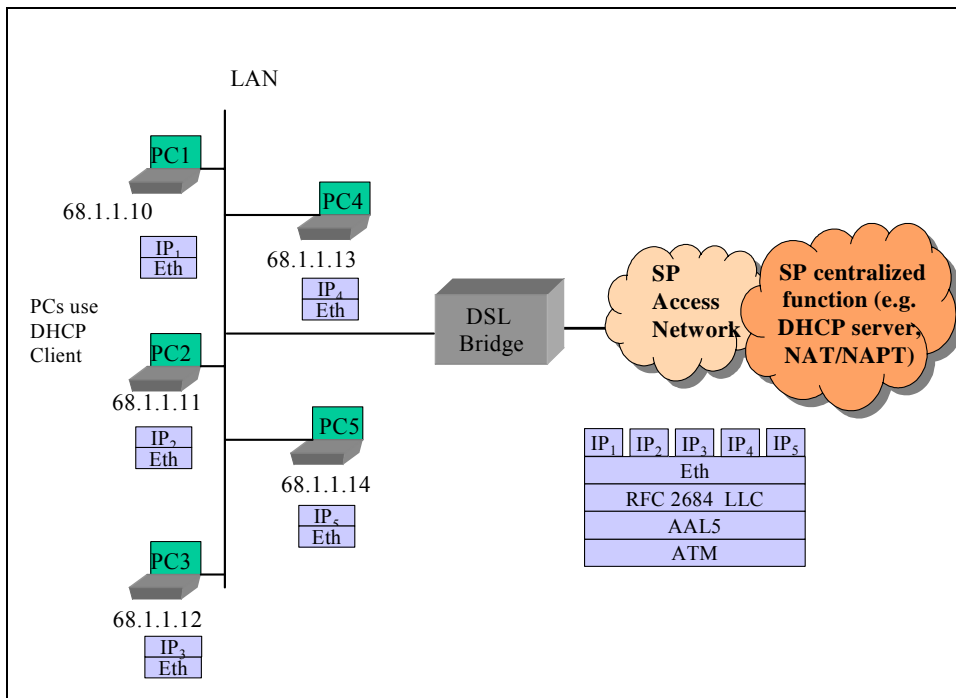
LAN

PC1
68.1.1.10
$IP_1$
Eth

PC4
68.1.1.13
$IP_4$
Eth

PCs use DHCP Client

PC2
68.1.1.11
$IP_2$
Eth

DSL Bridge

SP Access Network

SP centralized function (e.g. DHCP server, NAT/NAPT)

PC5
68.1.1.14
$IP_5$
Eth

PC3
68.1.1.12
$IP_3$
Eth

| $IP_1$ | $IP_2$ | $IP_3$ | $IP_4$ | $IP_5$ |
|---|---|---|---|---|
| Eth | | | | |
| RFC 2684 LLC | | | | |
| AAL5 | | | | |
| ATM | | | | |